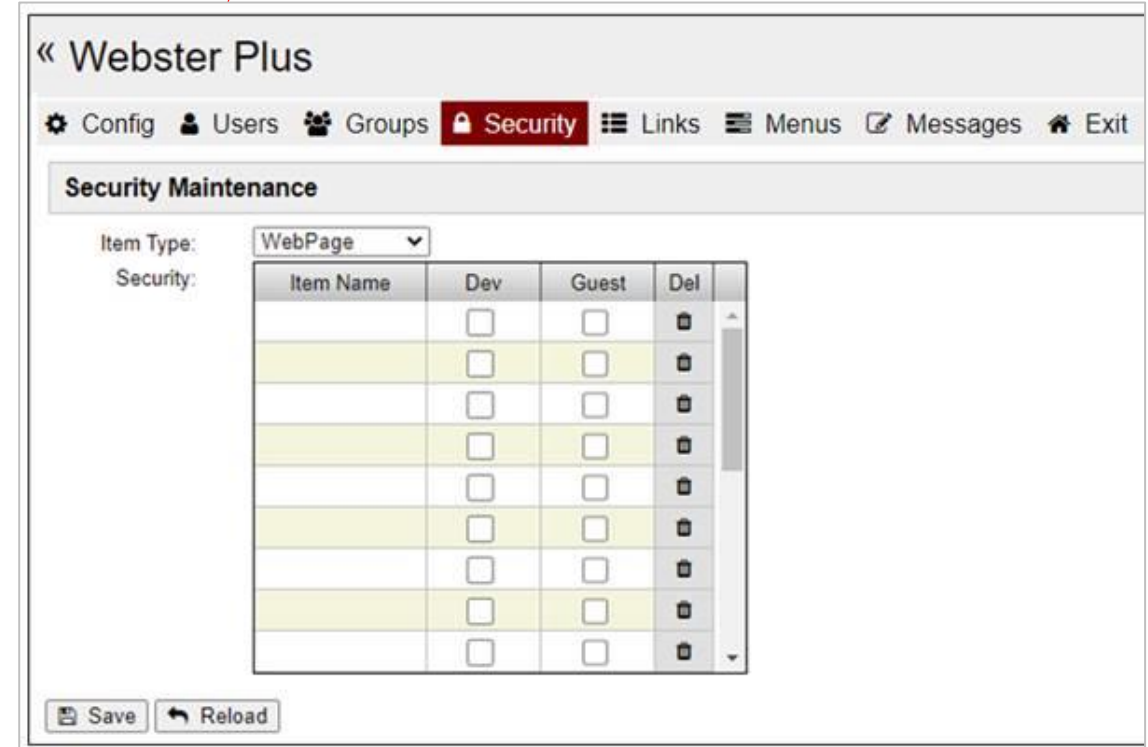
« Webster Plus

Config Users Groups Security Links Menus Messages Exit

Security Maintenance

Item Type: WebPage

Security:

| Item Name | Dev | Guest | Del |
|---|---|---|---|
| | | | |
| | | | |
| | | | |
| | | | |
| | | | |
| | | | |
| | | | |
| | | | |
| | | | |

Save Reload